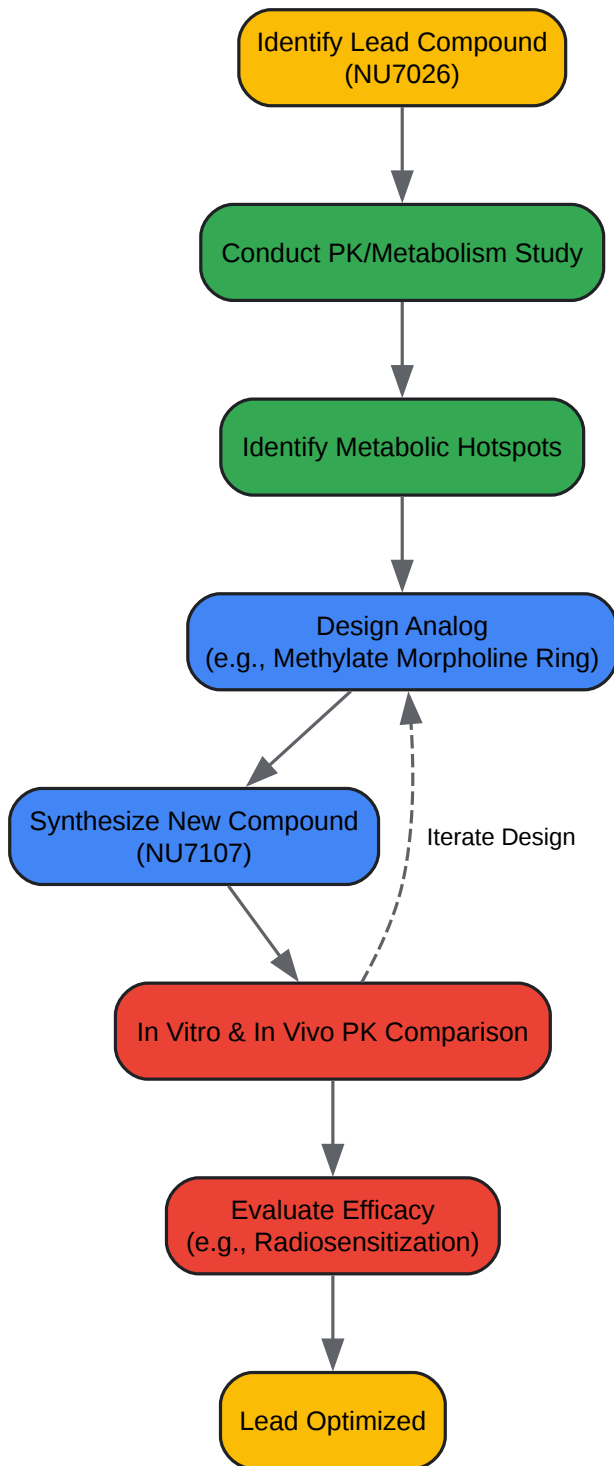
Identify Lead Compound
(NU7026)

Conduct PK/Metabolism Study

Identify Metabolic Hotspots

Design Analog
(e.g., Methylate Morpholine Ring)

Synthesize New Compound
(NU7107)

Iterate Design

In Vitro & In Vivo PK Comparison

Evaluate Efficacy
(e.g., Radiosensitization)

Lead Optimized